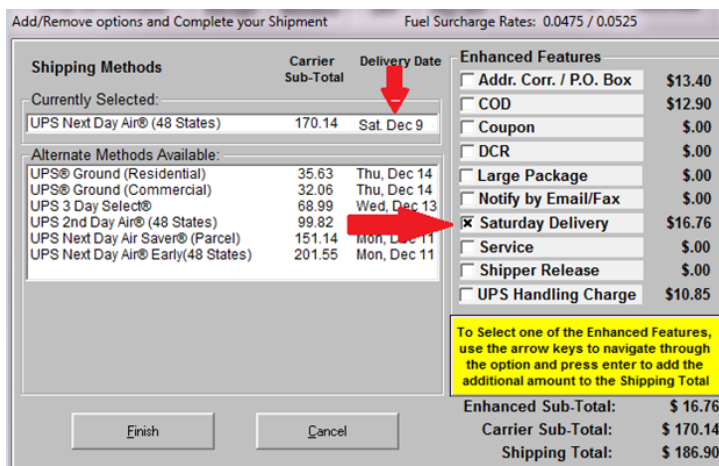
Add/Remove options and Complete your Shipment

Fuel Surcharge Rates: 0.0475 / 0.0525

Shipping Methods

Carrier Sub-Total

Delivery Date

Currently Selected:

| | | |
|---|---|---|
| UPS Next Day Air® (48 States) | 170.14 | Sat. Dec 9 |

Alternate Methods Available:

| | | |
|---|---|---|
| UPS® Ground (Residential) | 35.63 | Thu, Dec 14 |
| UPS® Ground (Commercial) | 32.06 | Thu, Dec 14 |
| UPS 3 Day Select® | 68.99 | Wed, Dec 13 |
| UPS 2nd Day Air® (48 States) | 99.82 | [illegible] |
| UPS Next Day Air Saver® (Parcel) | 151.14 | Mon, Dec 11 |
| UPS Next Day Air® Early(48 States) | 201.55 | Mon, Dec 11 |

Enhanced Features

| | |
|---|---|
| Addr. Corr. / P.O. Box | $13.40 |
| COD | $12.90 |
| Coupon | $.00 |
| DCR | $.00 |
| Large Package | $.00 |
| Notify by Email/Fax | $.00 |
| ✘ Saturday Delivery | $16.76 |
| Service | $.00 |
| Shipper Release | $.00 |
| UPS Handling Charge | $10.85 |

To Select one of the Enhanced Features, use the arrow keys to navigate through the option and press enter to add the additional amount to the Shipping Total

Enhanced Sub-Total: $ 16.76
Carrier Sub-Total: $ 170.14
Shipping Total: $ 186.90

Finish

Cancel